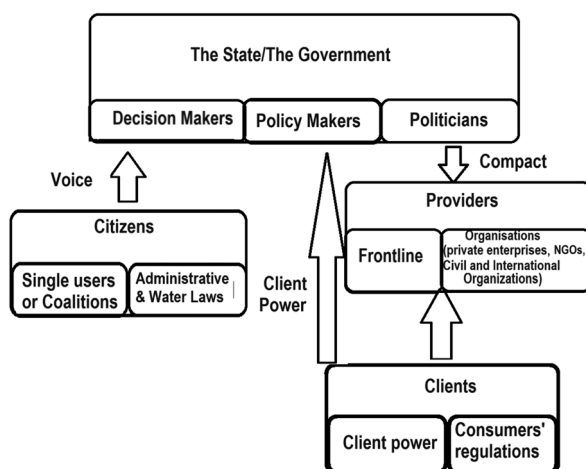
The State/The Government

Decision Makers

Policy Makers

Politicians

Voice

Compact

Providers

Citizens

Frontline

Organisations (private enterprises, NGOs, Civil and International Organizations)

Single users or Coalitions

Administrative & Water Laws

Client Power

Clients

Client power

Consumers' regulations